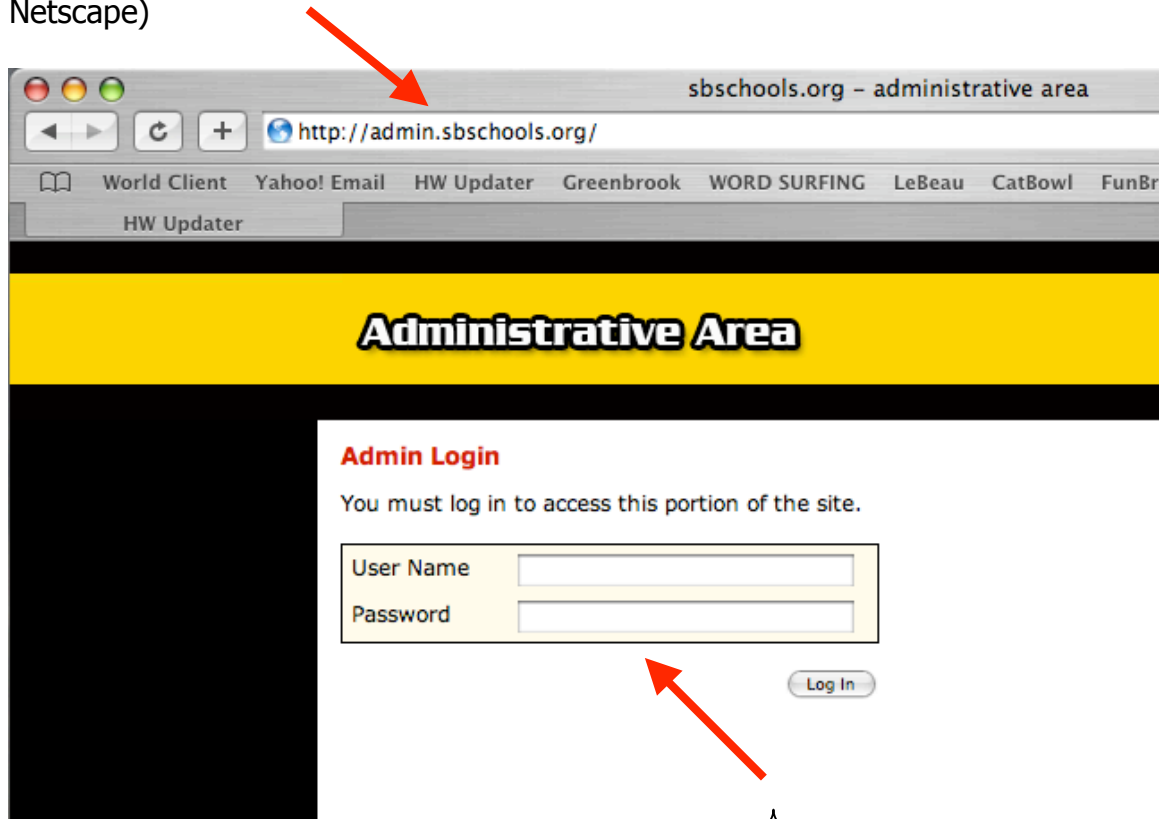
Netscape)

sbschools.org – administrative area

http://admin.sbschools.org/

World Client Yahoo! Email HW Updater Greenbrook WORD SURFING LeBeau CatBowl FunBr

HW Updater

Administrative Area

Admin Login

You must log in to access this portion of the site.

| User Name | |
|---|---|
| Password | |

Log In